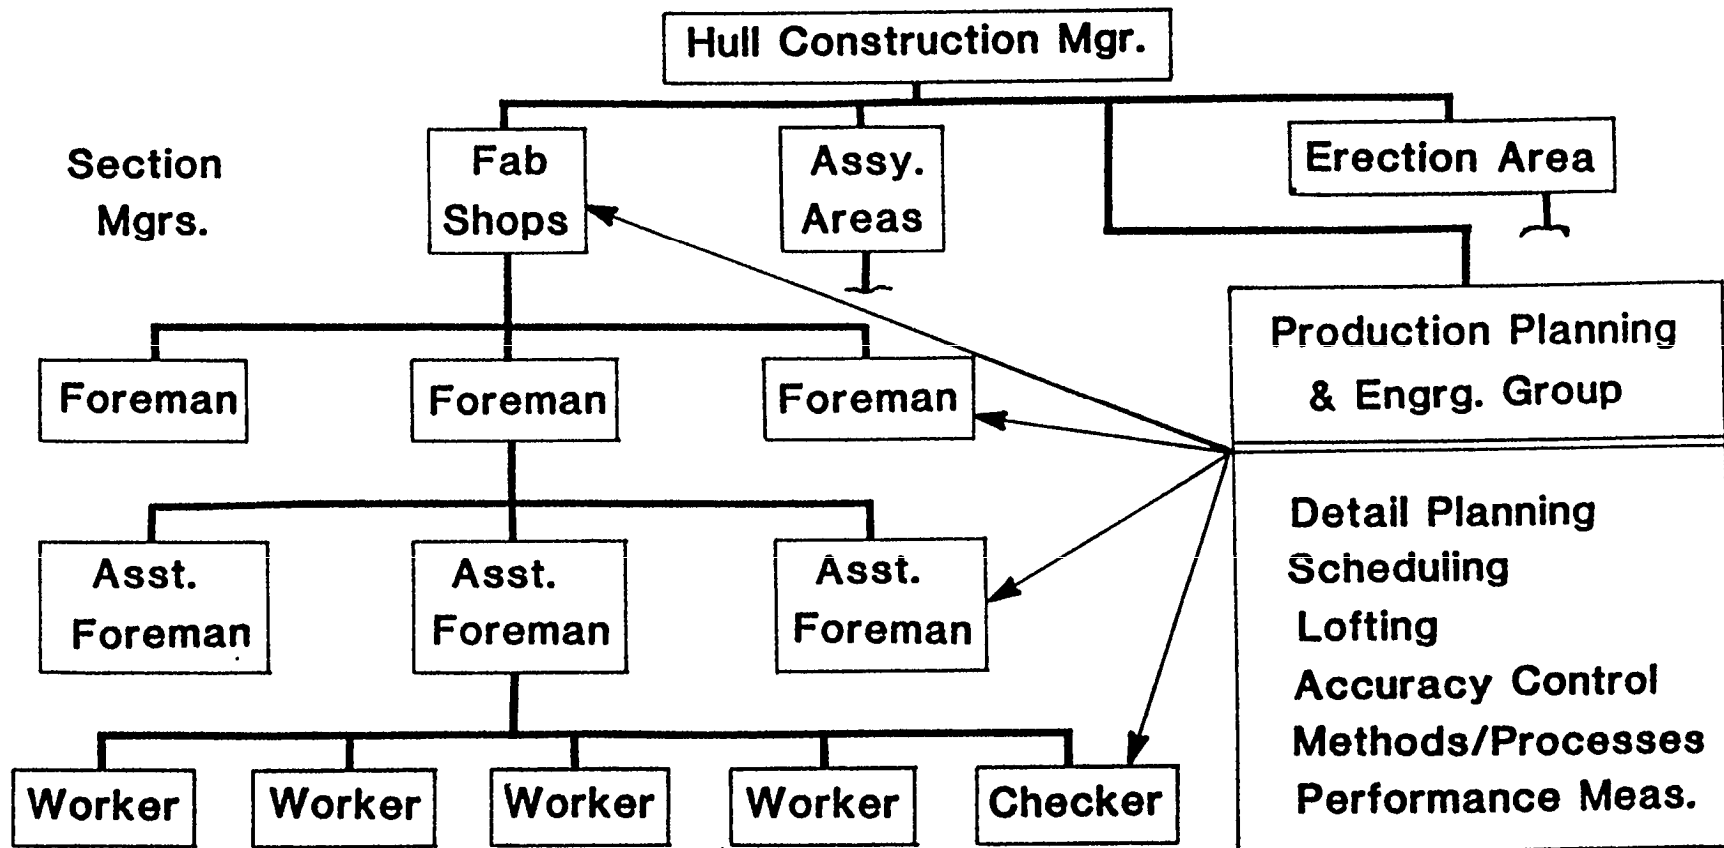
Hull Construction Mgr.

Section Mgrs.

Fab Shops

Assy. Areas

Erection Area

Production Planning & Engrg. Group

Detail Planning
Scheduling
Lofting
Accuracy Control
Methods/Processes
Performance Meas.

Foreman

Foreman

Foreman

Asst. Foreman

Asst. Foreman

Asst. Foreman

Worker

Worker

Worker

Worker

Checker